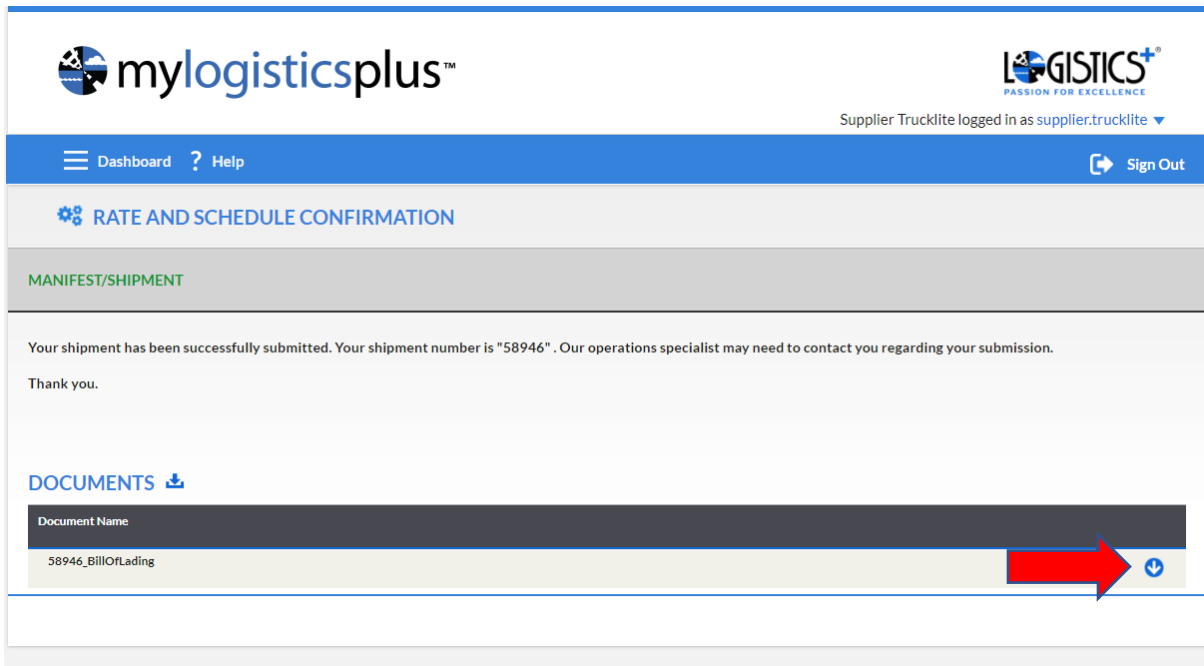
mylogisticsplus™

LOGISTICS+®
PASSION FOR EXCELLENCE

Supplier Trucklite logged in as supplier.trucklite

Dashboard ? Help

Sign Out

RATE AND SCHEDULE CONFIRMATION

MANIFEST/SHIPMENT

Your shipment has been successfully submitted. Your shipment number is "58946" . Our operations specialist may need to contact you regarding your submission.

Thank you.

DOCUMENTS

| Document Name |
|---|
| 58946_BillOfLading |